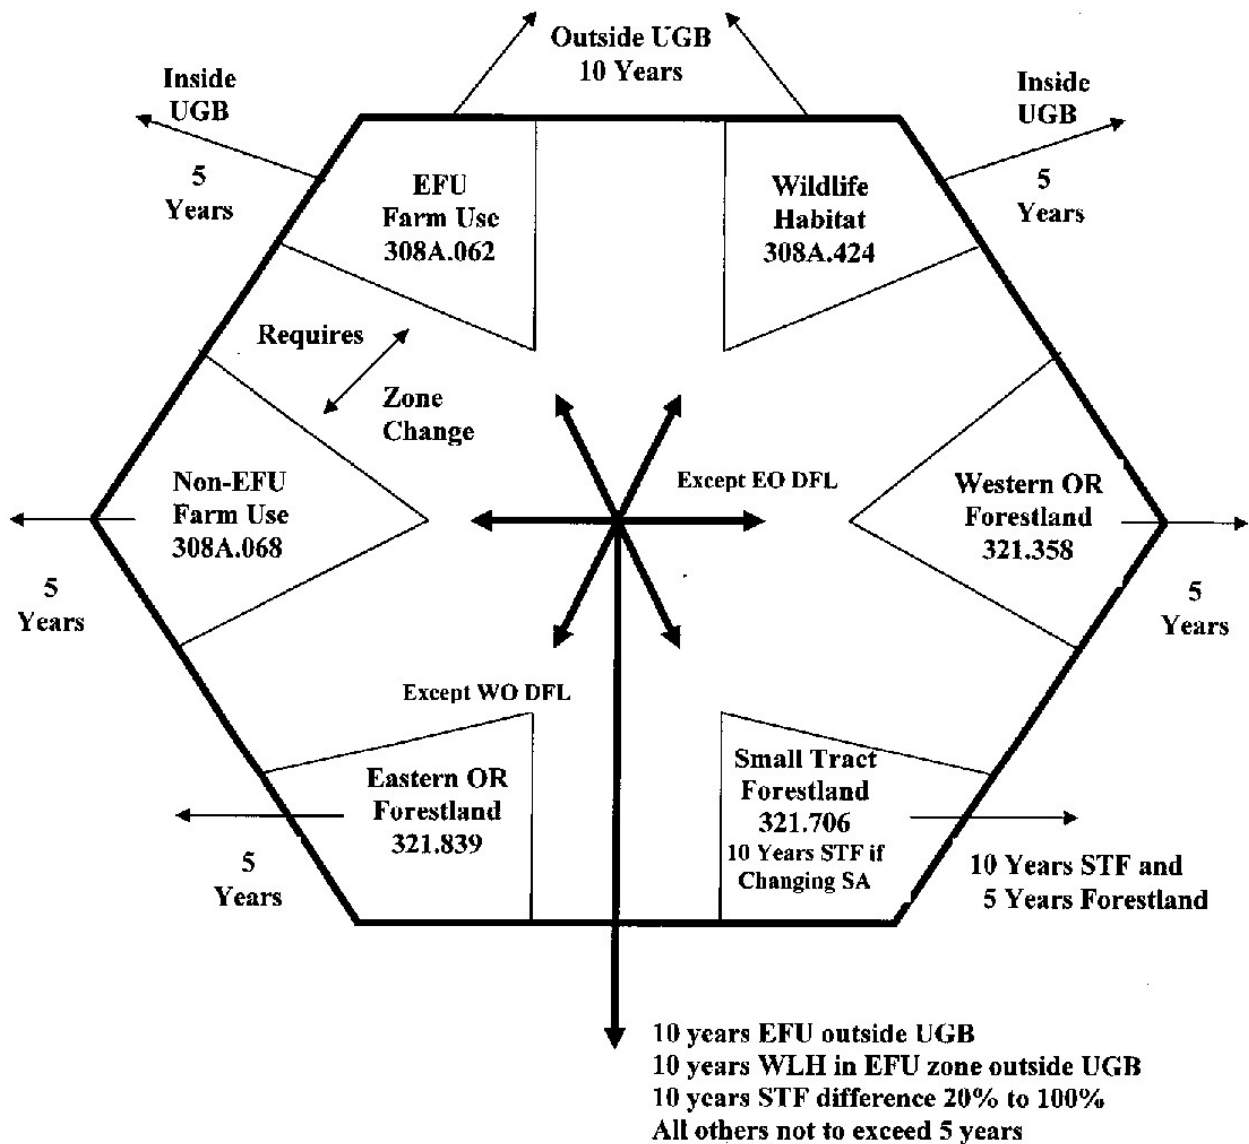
Outside UGB
10 Years

Inside
UGB

5
Years

EFU
Farm Use
308A.062

Wildlife
Habitat
308A.424

Inside
UGB

5
Years

Requires

Zone
Change

Non-EFU
Farm Use
308A.068

Except EO DFL

Western OR
Forestland
321.358

5
Years

5
Years

Except WO DFL

Eastern OR
Forestland
321.839

5
Years

Small Tract
Forestland
321.706
10 Years STF if
Changing SA

10 Years STF and
5 Years Forestland

10 years EFU outside UGB
10 years WLH in EFU zone outside UGB
10 years STF difference 20% to 100%
All others not to exceed 5 years